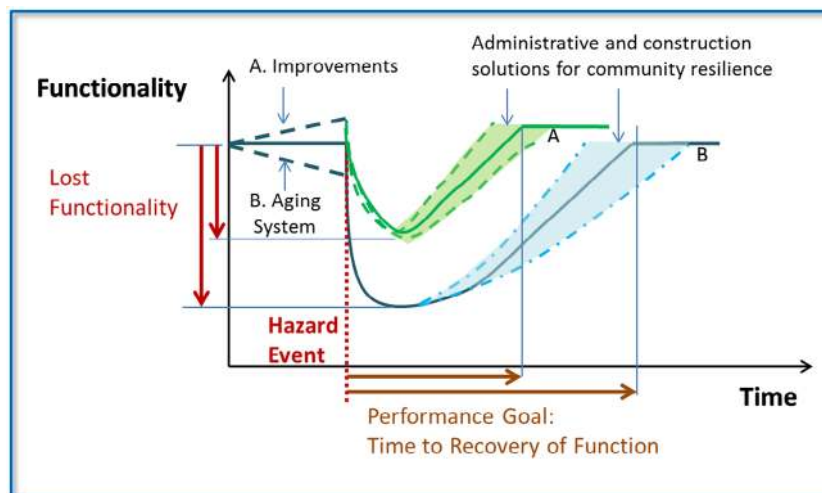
Functionality

A. Improvements

Administrative and construction solutions for community resilience

A

B

Lost Functionality

B. Aging System

Hazard Event

Time

Performance Goal: Time to Recovery of Function